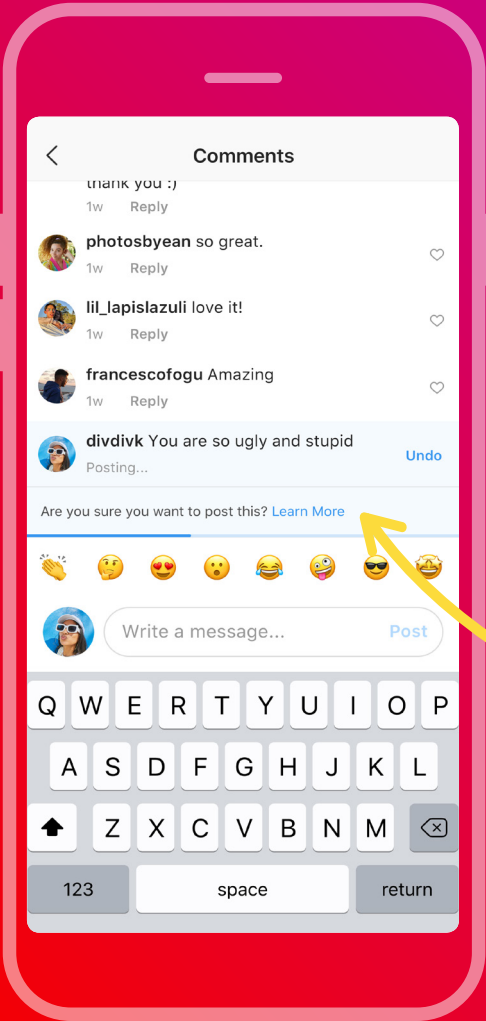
Comments

thank you :)
1w Reply

photosbyean so great.
1w Reply

lil_lapislazuli love it!
1w Reply

francescofogu Amazing
1w Reply

divdivk You are so ugly and stupid
Posting...
Undo

Are you sure you want to post this? Learn More

Write a message...
Post

Q W E R T Y U I O P
A S D F G H J K L
Z X C V B N M
123 space return